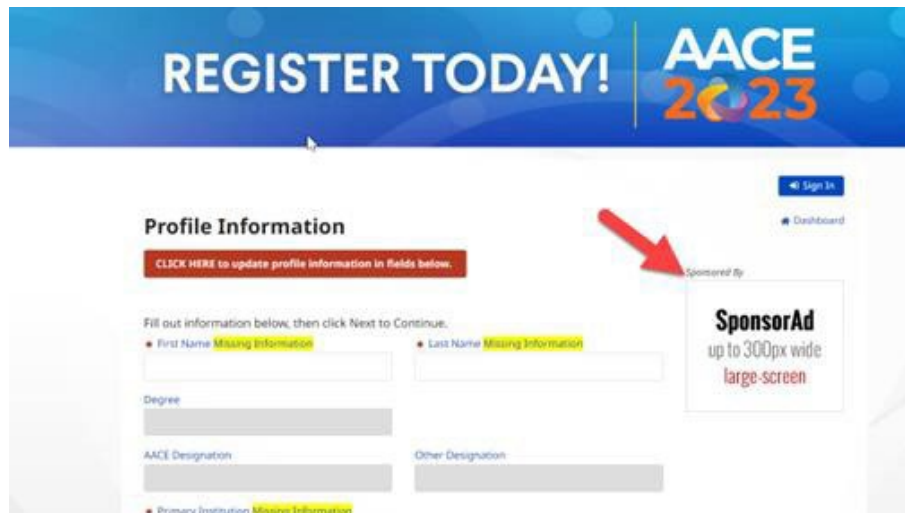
REGISTER TODAY!

AACE 2023

Sign In

Dashboard

Profile Information

CLICK HERE to update profile information in fields below.

Sponsored By

SponsorAd
up to 300px wide
large-screen

Fill out information below, then click Next to Continue.

• First Name Missing Information

• Last Name Missing Information

Degree

AACE Designation

Other Designation

• Primary Institution Missing Information